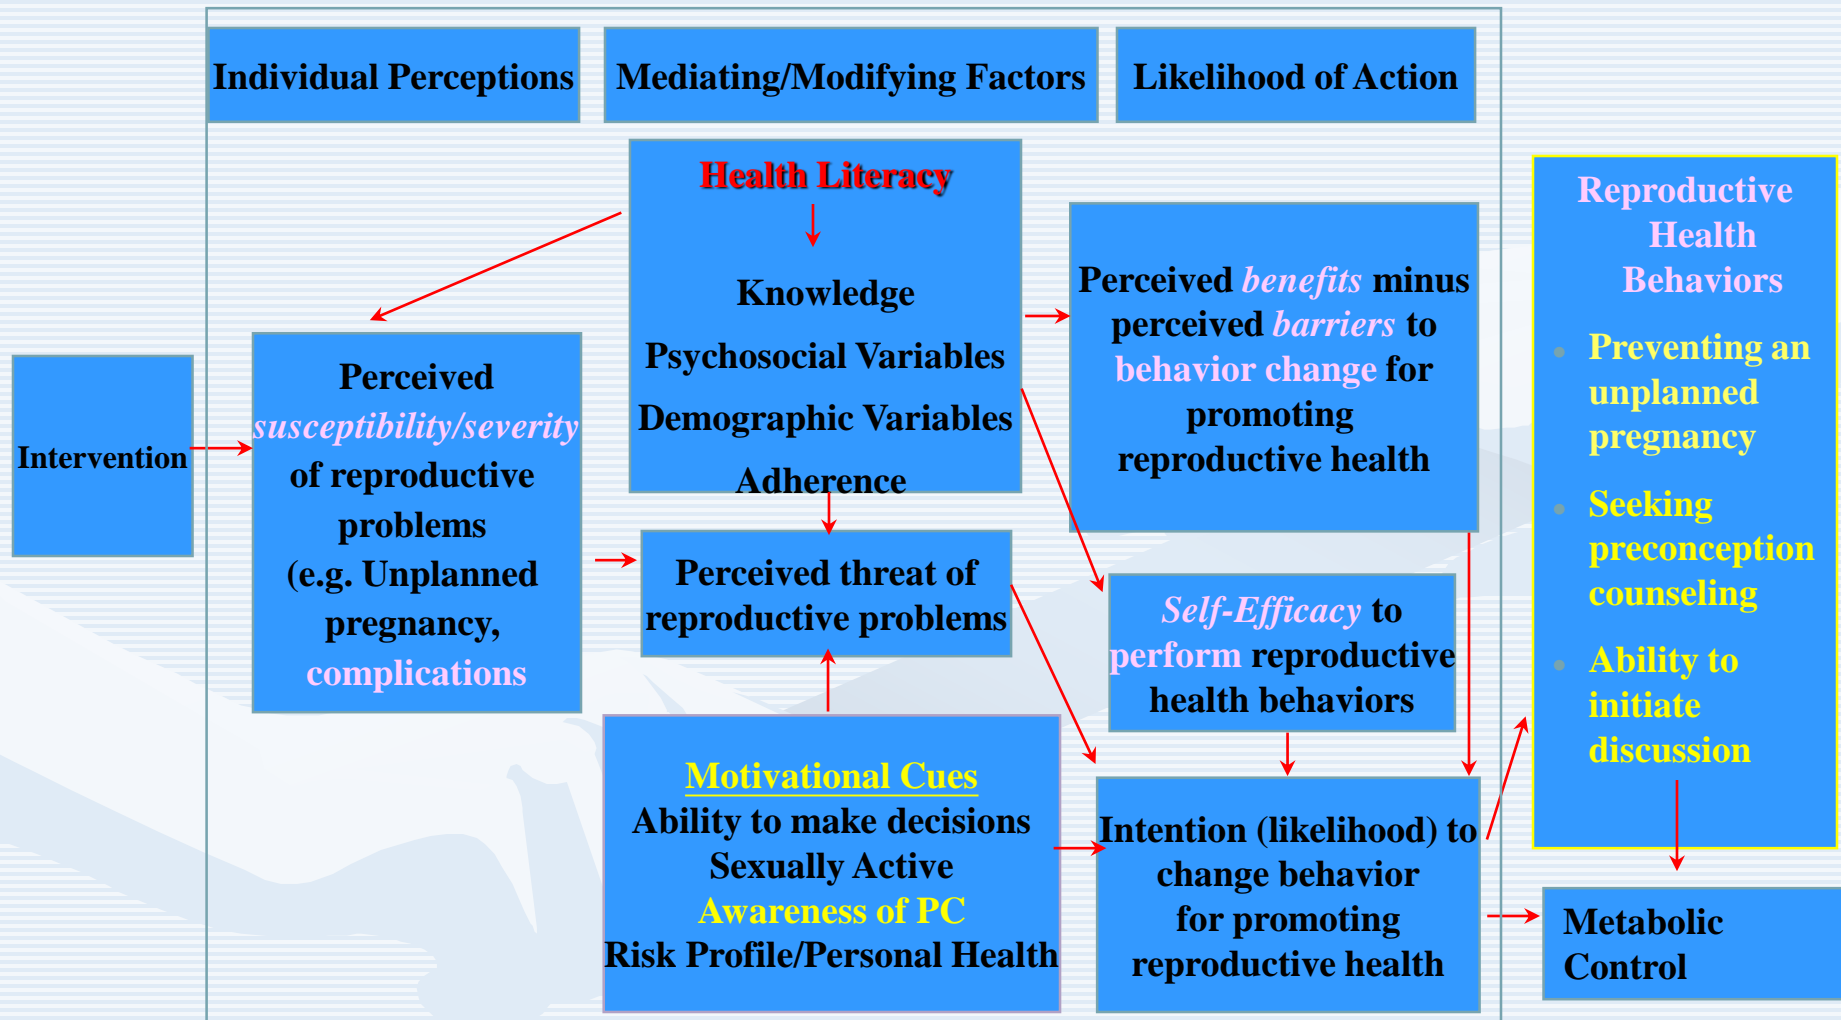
Individual Perceptions

Mediating/Modifying Factors

Likelihood of Action

Health Literacy

Knowledge

Psychosocial Variables

Demographic Variables

Adherence

Intervention

Perceived susceptibility/severity of reproductive problems (e.g. Unplanned pregnancy, complications

Perceived threat of reproductive problems

Perceived benefits minus perceived barriers to behavior change for promoting reproductive health

Self-Efficacy to perform reproductive health behaviors

Motivational Cues
Ability to make decisions
Sexually Active
Awareness of PC
Risk Profile/Personal Health

Intention (likelihood) to change behavior for promoting reproductive health

Reproductive Health Behaviors

- Preventing an unplanned pregnancy
- Seeking preconception counseling
- Ability to initiate discussion

Metabolic Control